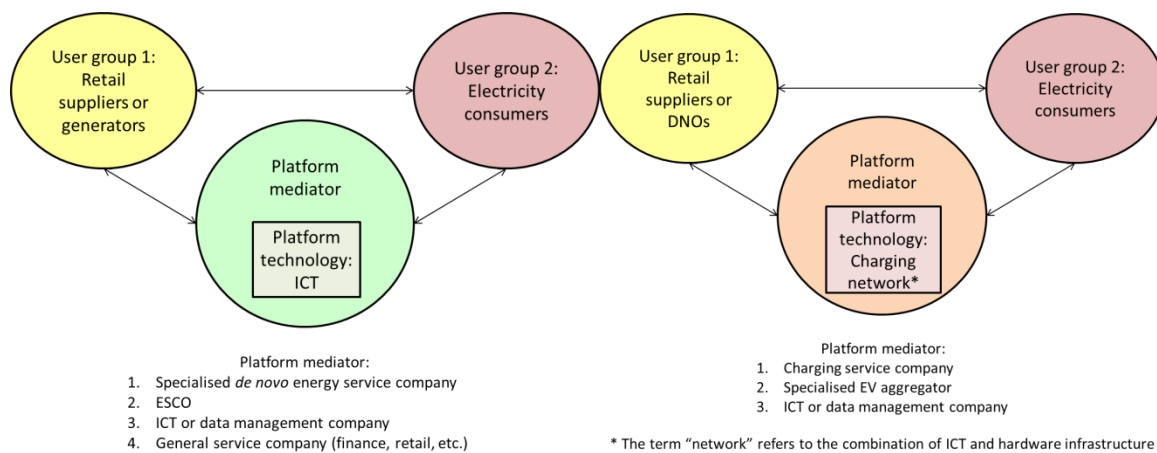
User group 1: Retail suppliers or generators

User group 2: Electricity consumers

Platform mediator

Platform technology: ICT

Platform mediator:
1. Specialised *de novo* energy service company
2. ESCO
3. ICT or data management company
4. General service company (finance, retail, etc.)

User group 1: Retail suppliers or DNOs

User group 2: Electricity consumers

Platform mediator

Platform technology: Charging network*

Platform mediator:
1. Charging service company
2. Specialised EV aggregator
3. ICT or data management company

* The term "network" refers to the combination of ICT and hardware infrastructure